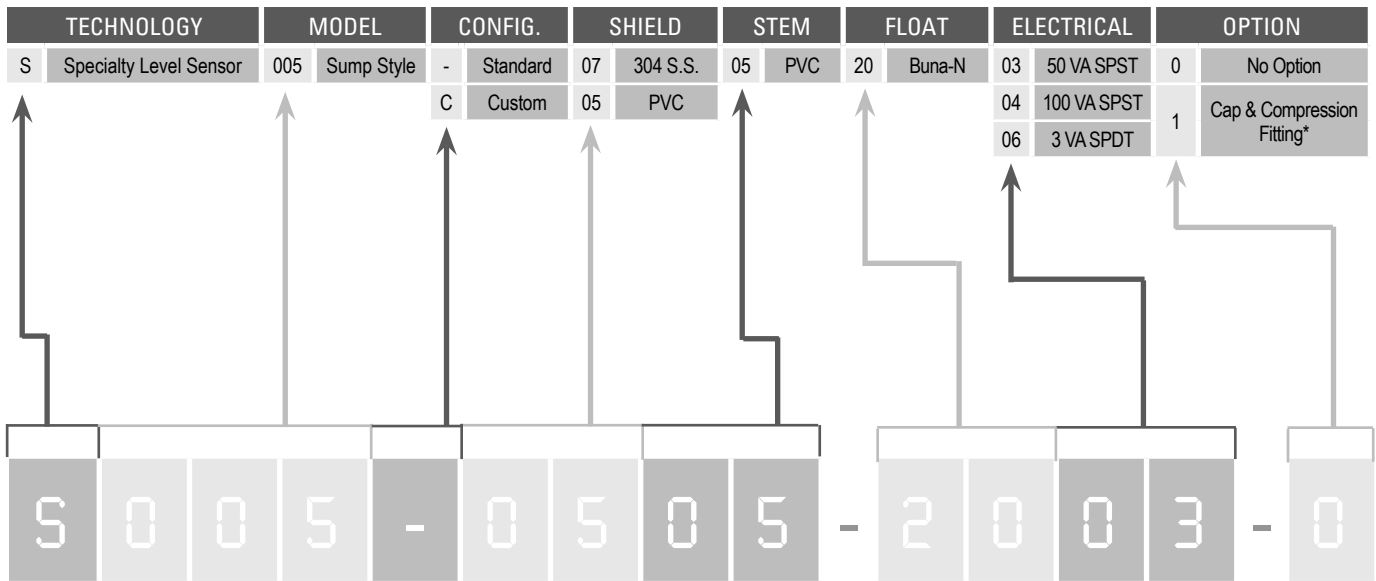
| TECHNOLOGY | | MODEL | | CONFIG. | | SHIELD | | STEM | | FLOAT | | ELECTRICAL | | OPTION | |
|---|---|---|---|---|---|---|---|---|---|---|---|---|---|---|---|
| S | Specialty Level Sensor | 005 | Sump Style | - | Standard | 07 | 304 S.S. | 05 | PVC | 20 | Buna-N | 03 | 50 VA SPST | 0 | No Option |
| | | | | C | Custom | 05 | PVC | | | | | 04 | 100 VA SPST | 1 | Cap & Compression Fitting* |
| | | | | | | | | | | | | 06 | 3 VA SPDT | | |

S 0 0 5 - 0 5 0 5 - 2 0 0 3 - 0